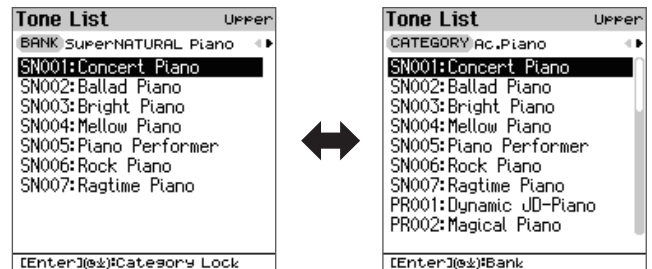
Tone List Upper
BANK SuperNATURAL Piano
SN001:Concert Piano
SN002:Ballad Piano
SN003:Bright Piano
SN004:Mellow Piano
SN005:Piano Performer
SN006:Rock Piano
SN007:Ragtime Piano
[Enter](⊕☆):Category Lock

Tone List Upper
CATEGORY Ac.Piano
SN001:Concert Piano
SN002:Ballad Piano
SN003:Bright Piano
SN004:Mellow Piano
SN005:Piano Performer
SN006:Rock Piano
SN007:Ragtime Piano
PR001:Dynamic JD-Piano
PR002:Magical Piano
[Enter](⊕☆):Bank